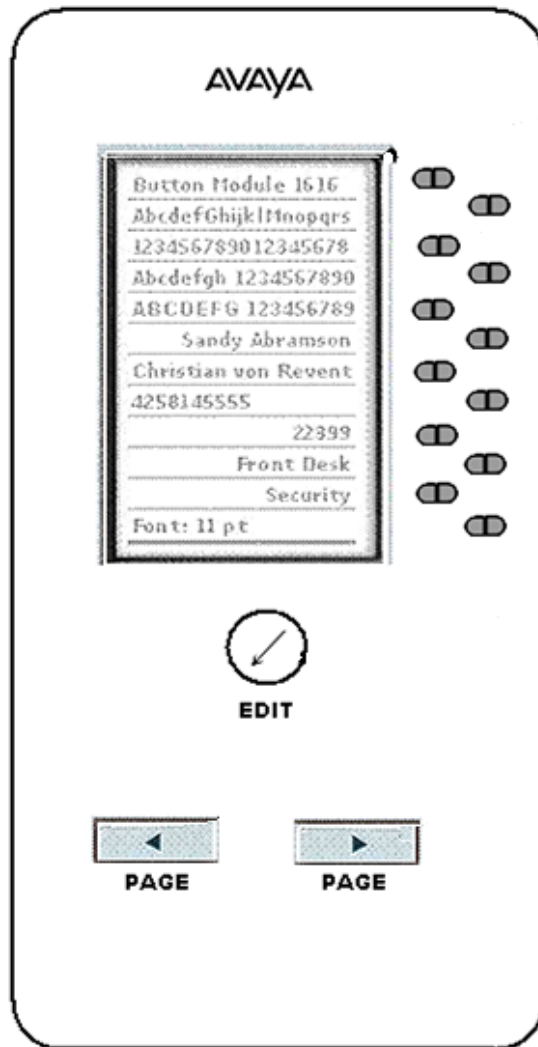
AVAYA

Button Module 1616
AbcdefGhijklMnopqrs
12345678901234567​8
Abcdefgh 1234567890
ABCDEFG 123456789
Sandy Abramson
Christian von Revent
4258145555
22399
Front Desk
Security
Font: 11 pt

EDIT

PAGE
PAGE